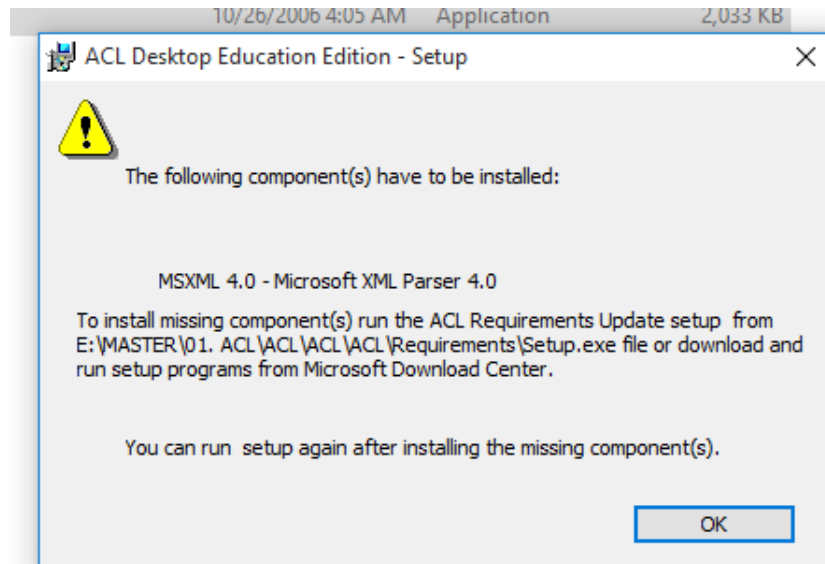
10/26/2006 4:05 AM Application 2,033 KB

ACL Desktop Education Edition - Setup

×

The following component(s) have to be installed:

MSXML 4.0 - Microsoft XML Parser 4.0

To install missing component(s) run the ACL Requirements Update setup from E:\MASTER\01. ACL\ACL\ACL\ACL\Requirements\Setup.exe file or download and run setup programs from Microsoft Download Center.

You can run setup again after installing the missing component(s).

OK